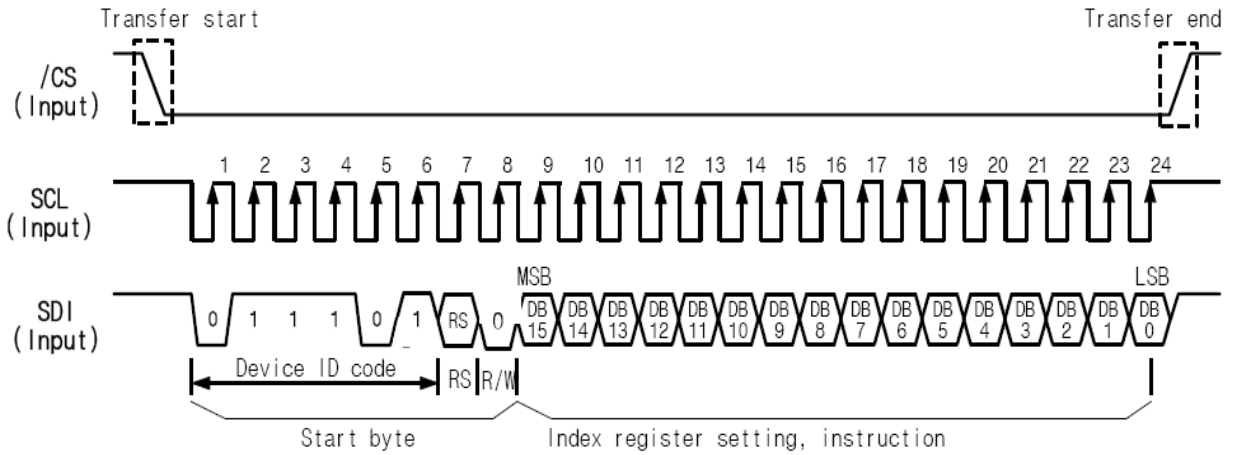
Transfer start

Transfer end

/CS (Input)

SCL (Input)

1 2 3 4 5 6 7 8 9 10 11 12 13 14 15 16 17 18 19 20 21 22 23 24

SDI (Input)

MSB

LSB

0 1 1 1 0 1 RS 0 DB 15 DB 14 DB 13 DB 12 DB 11 DB 10 DB 9 DB 8 DB 7 DB 6 DB 5 DB 4 DB 3 DB 2 DB 1 DB 0

Device ID code

RS R/W

Start byte

Index register setting, instruction